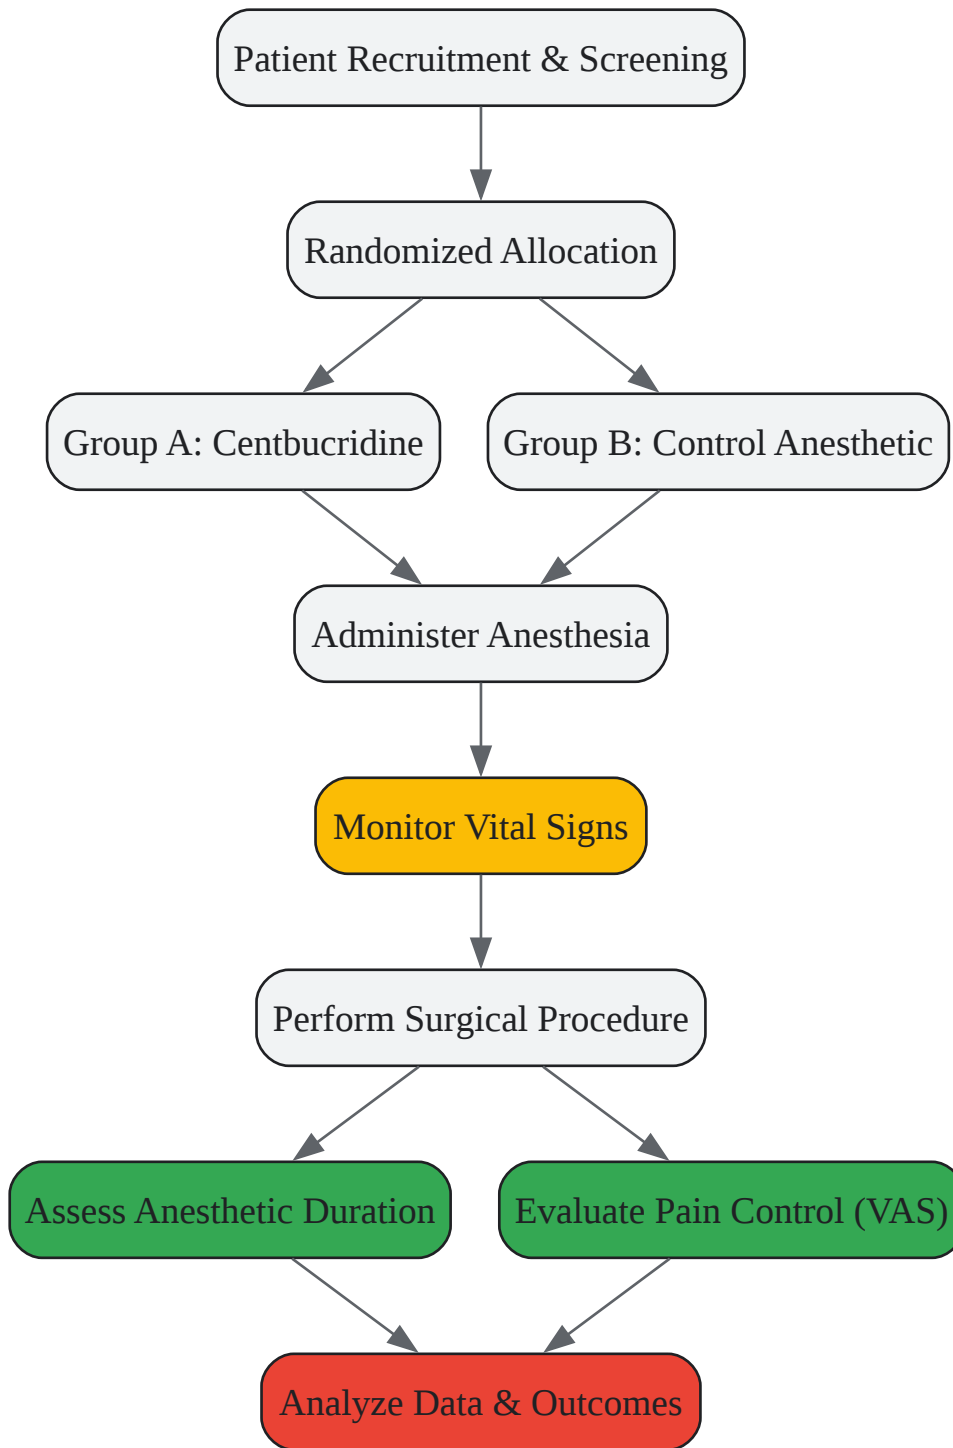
Patient Recruitment & Screening

Randomized Allocation

Group A: Centbucridine

Group B: Control Anesthetic

Administer Anesthesia

Monitor Vital Signs

Perform Surgical Procedure

Assess Anesthetic Duration

Evaluate Pain Control (VAS)

Analyze Data & Outcomes